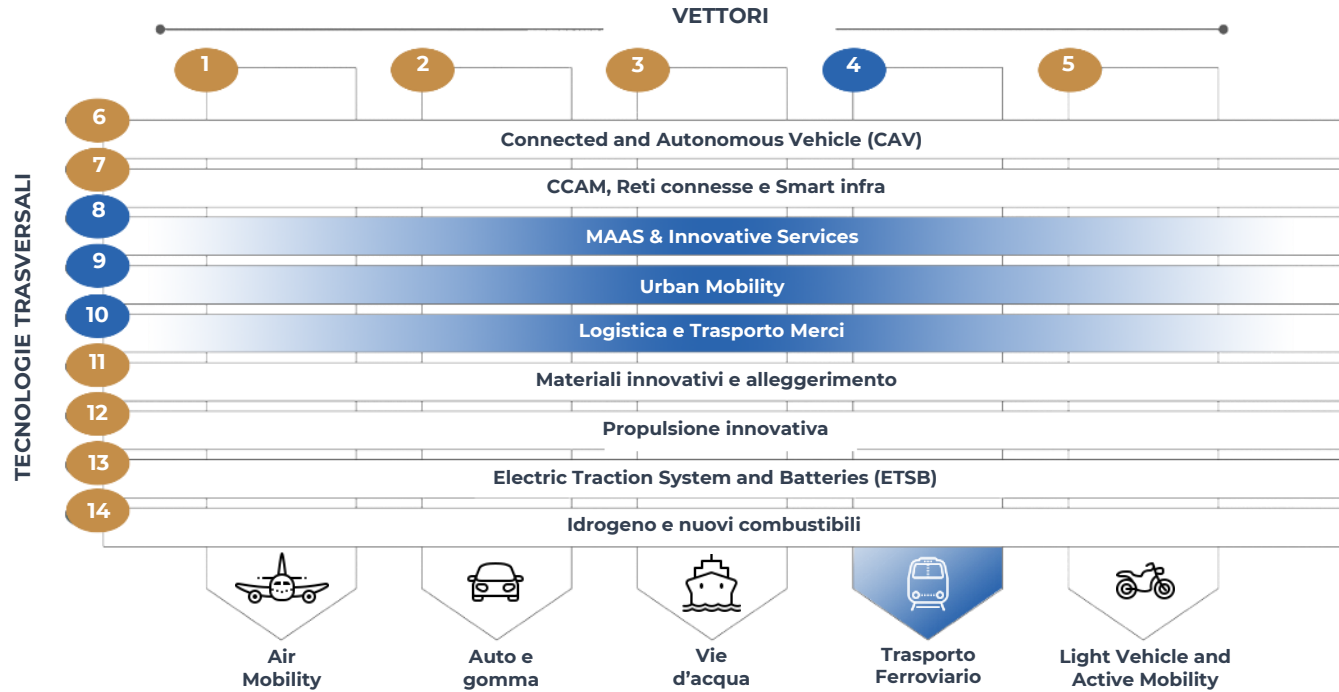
VETTORI

1 2 3 4 5

TECNOLOGIE TRASVERSALI

6 Connected and Autonomous Vehicle (CAV)

7 CCAM, Reti connesse e Smart infra

8 MAAS & Innovative Services

9 Urban Mobility

10 Logistica e Trasporto Merci

11 Materiali innovativi e alleggerimento

12 Propulsione innovativa

13 Electric Traction System and Batteries (ETSB)

14 Idrogeno e nuovi combustibili

Air Mobility

Auto e gomma

Vie d'acqua

Trasporto Ferroviario

Light Vehicle and Active Mobility